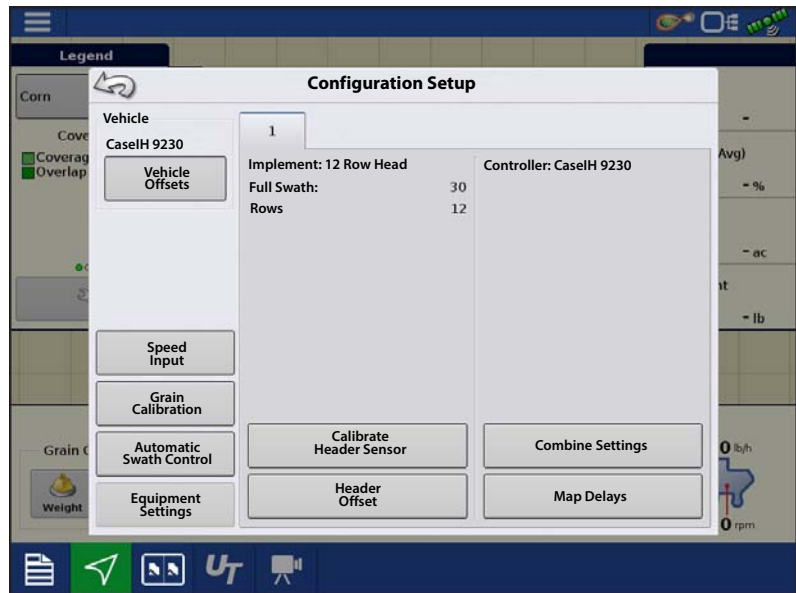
Legend

Corn

Cove
Coverag
Overlap

Grain C

Weight

Configuration Setup

Vehicle
CaseIH 9230
Vehicle Offsets

Speed Input
Grain Calibration
Automatic Swath Control
Equipment Settings

1

Implement: 12 Row Head
Full Swath: 30
Rows 12

Controller: CaseIH 9230

Calibrate Header Sensor
Header Offset
Combine Settings
Map Delays

-
Avg)
- %
- ac
nt
- lb
0 lb/h
0 rpm

$U_T$